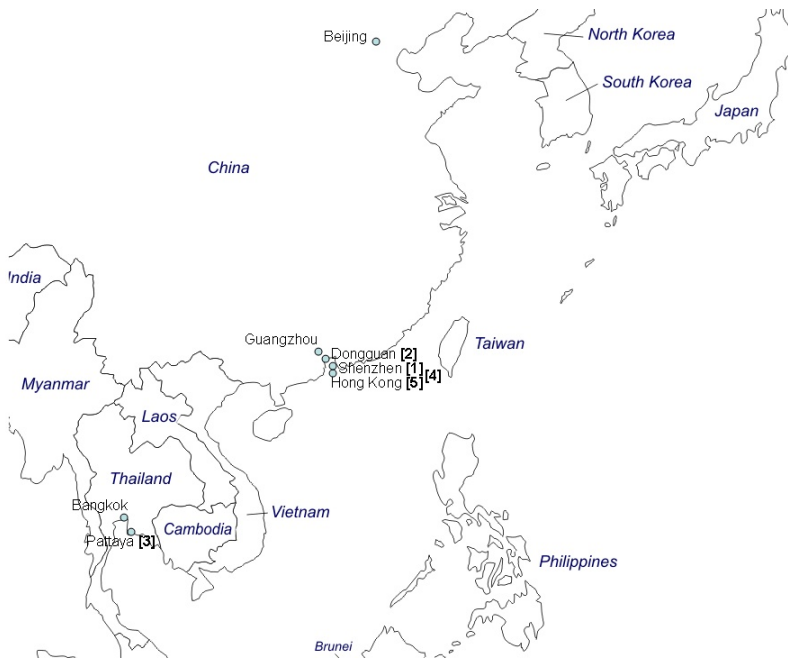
Beijing

North Korea

South Korea

Japan

China

India

Guangzhou

Dongguan [2]

Shenzhen [1]

[4]

Hong Kong [5]

Taiwan

Myanmar

Laos

Thailand

Bangkok

Pattaya [3]

Cambodia

Vietnam

Philippines

Brunei